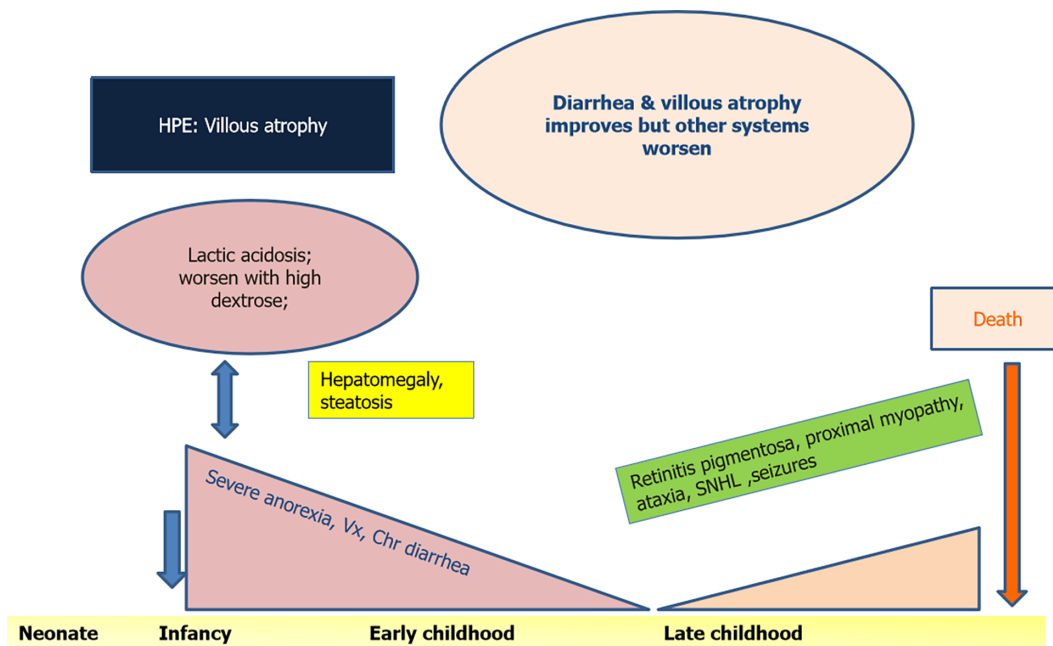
HPE: Villous atrophy

Diarrhea & villous atrophy improves but other systems worsen

Lactic acidosis; worsen with high dextrose;

Death

Hepatomegaly, steatosis

Retinitis pigmentosa, proximal myopathy, ataxia, SNHL ,seizures

Severe anorexia, Vx, Chr diarrhea

Neonate Infancy Early childhood Late childhood